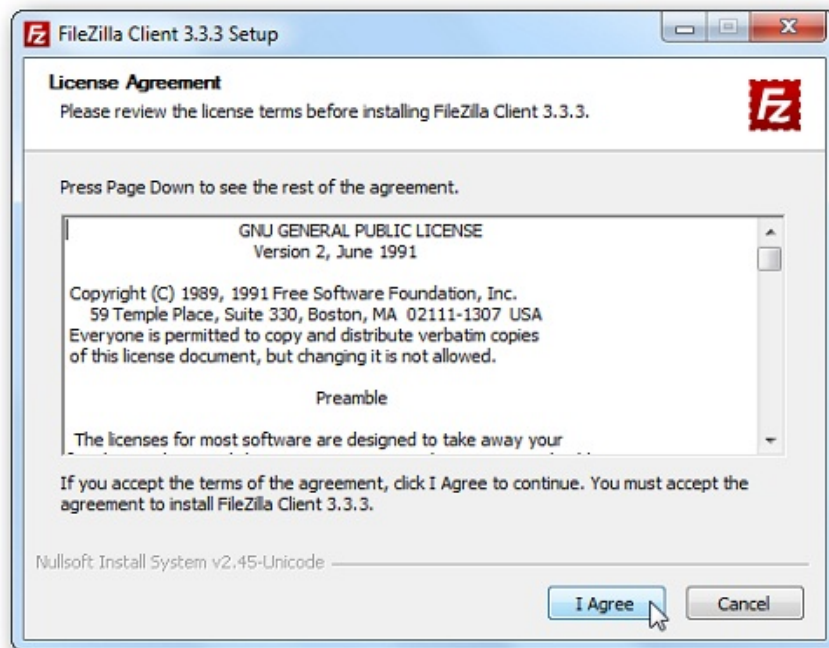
FileZilla Client 3.3.3 Setup

License Agreement
Please review the license terms before installing FileZilla Client 3.3.3.

Press Page Down to see the rest of the agreement.

GNU GENERAL PUBLIC LICENSE
Version 2, June 1991

Copyright (C) 1989, 1991 Free Software Foundation, Inc.
59 Temple Place, Suite 330, Boston, MA 02111-1307 USA
Everyone is permitted to copy and distribute verbatim copies
of this license document, but changing it is not allowed.

Preamble

The licenses for most software are designed to take away your
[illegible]

If you accept the terms of the agreement, click I Agree to continue. You must accept the agreement to install FileZilla Client 3.3.3.

Nullsoft Install System v2.45-Unicode

I Agree
Cancel